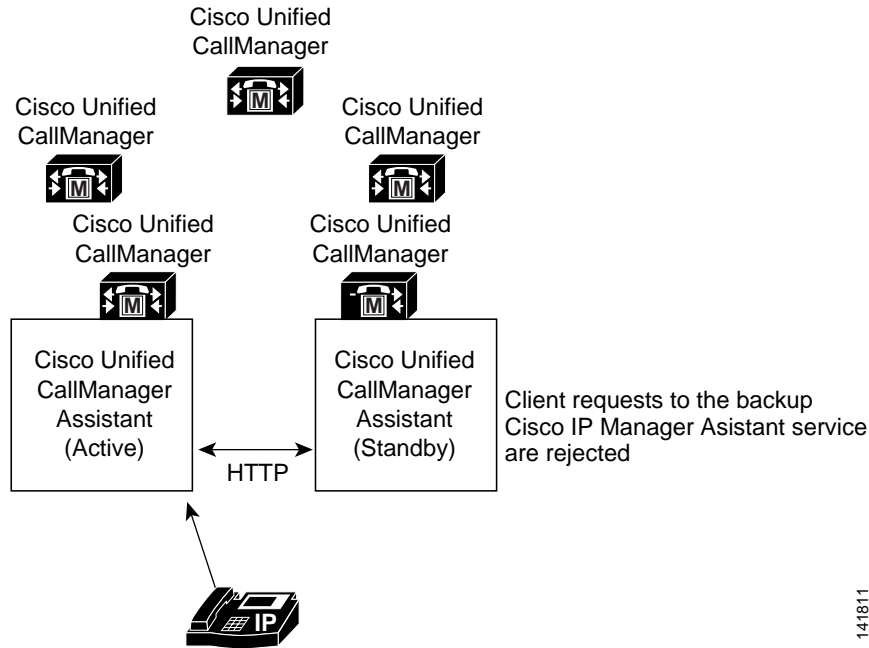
Cisco Unified CallManager

M

Cisco Unified CallManager

M

Cisco Unified CallManager

M

Cisco Unified CallManager

M

Cisco Unified CallManager

M

Cisco Unified CallManager Assistant (Active)

HTTP

Cisco Unified CallManager Assistant (Standby)

Client requests to the backup Cisco IP Manager Asistant service are rejected

IP

141811